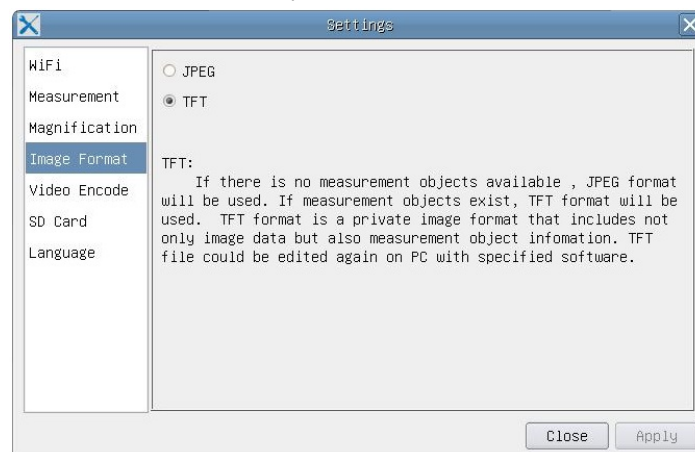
Settings

WiFi
Measurement
Magnification
Image Format
Video Encode
SD Card
Language

JPEG
TFT

TFT:
If there is no measurement objects available , JPEG format will be used. If measurement objects exist, TFT format will be used. TFT format is a private image format that includes not only image data but also measurement object infomation. TFT file could be edited again on PC with specified software.

Close
Apply